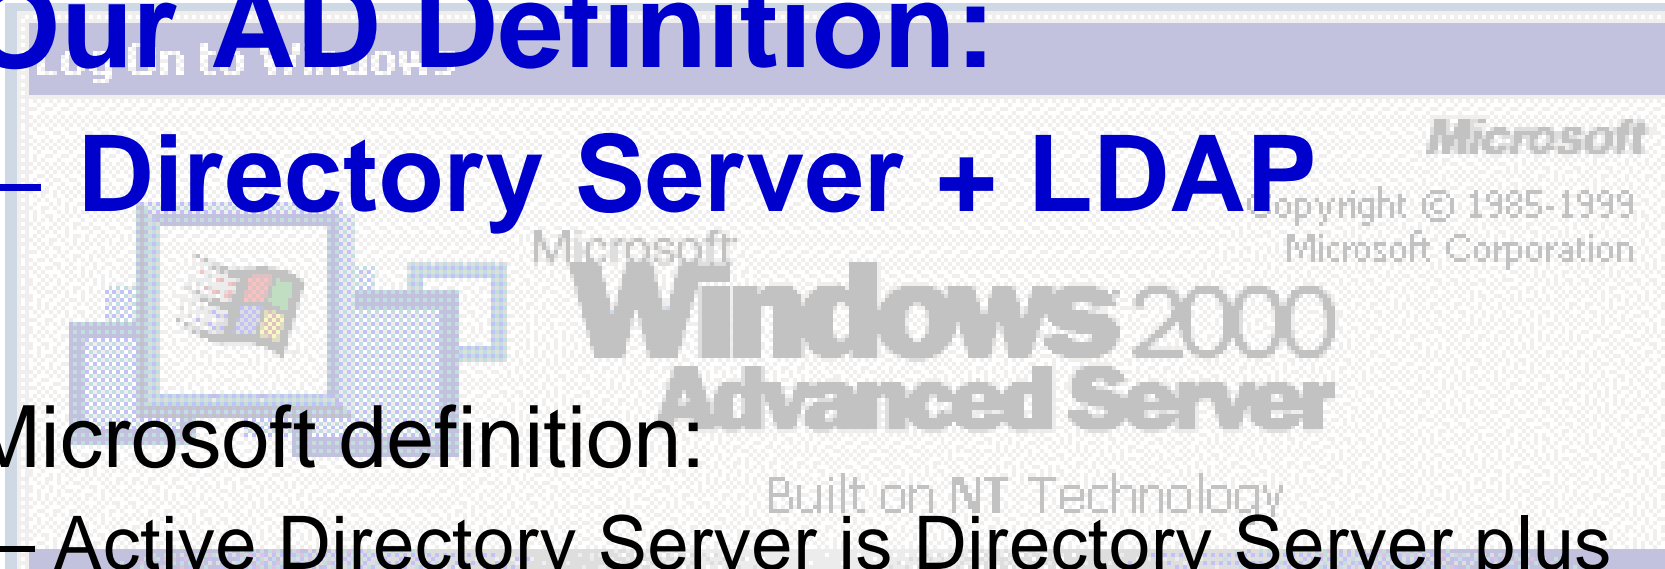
Our AD Definition:

– Directory Server + LDAP

Microsoft definition:

– Active Directory Server is Directory Server plus

Log On to Windows

Microsoft

Copyright © 1985-1999 Microsoft Corporation

Microsoft Windows 2000 Advanced Server

Built on NT Technology